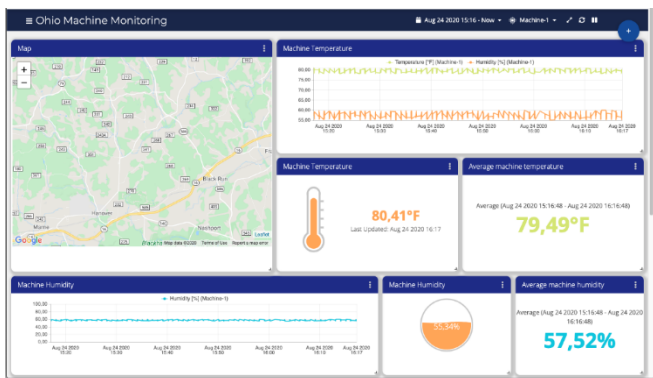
≡ Ohio Machine Monitoring

Aug 24 2020 15:16 - Now ▾   Machine-1 ▾

+

Map

+
−

Black Run
Hanover
Newport

Google
Leaflet
Keyboard shortcuts   Map data ©2020   Terms of Use   Report a map error

Machine Temperature

Temperature [°F] (Machine-1)   Humidity [%] (Machine-1)

90.00
80.00
75.00
70.00
65.00
60.00
55.00
50.00

Aug 24 2020 15:20
Aug 24 2020 15:30
Aug 24 2020 15:40
Aug 24 2020 15:50
Aug 24 2020 16:00
Aug 24 2020 16:10
Aug 24 2020 16:17

Machine Temperature

80,41°F

Last Updated: Aug 24 2020 16:17

Average machine temperature

Average (Aug 24 2020 15:16:48 - Aug 24 2020 16:16:48)

79,49°F

Machine Humidity

Humidity [%] (Machine-1)

100.00
80.00
60.00
40.00
20.00
0.00

Aug 24 2020 15:20
Aug 24 2020 15:30
Aug 24 2020 15:40
Aug 24 2020 15:50
Aug 24 2020 16:00
Aug 24 2020 16:10
Aug 24 2020 16:17

Machine Humidity

55,34%

Average machine humidity

Average (Aug 24 2020 15:16:48 - Aug 24 2020 16:16:48)

57,52%